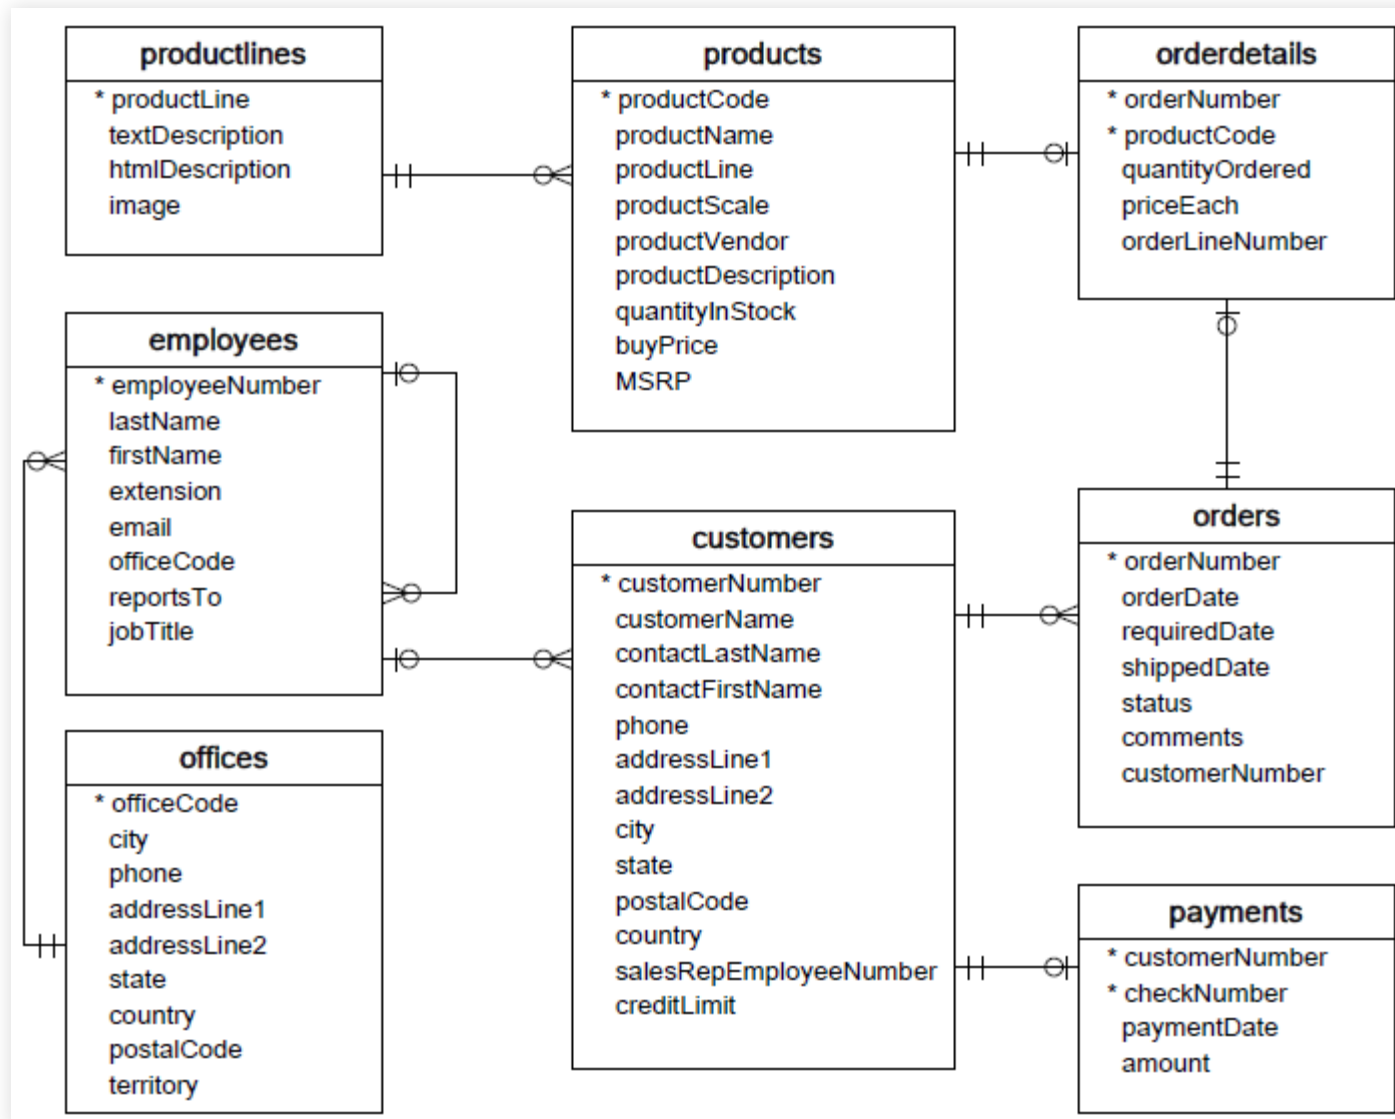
productlines
* productLine
textDescription
htmlDescription
image

products
* productCode
productName
productLine
productScale
productVendor
productDescription
quantityInStock
buyPrice
MSRP

orderdetails
* orderNumber
* productCode
quantityOrdered
priceEach
orderLineNumber

employees
* employeeNumber
lastName
firstName
extension
email
officeCode
reportsTo
jobTitle

customers
* customerNumber
customerName
contactLastName
contactFirstName
phone
addressLine1
addressLine2
city
state
postalCode
country
salesRepEmployeeNumber
creditLimit

orders
* orderNumber
orderDate
requiredDate
shippedDate
status
comments
customerNumber

offices
* officeCode
city
phone
addressLine1
addressLine2
state
country
postalCode
territory

payments
* customerNumber
* checkNumber
paymentDate
amount